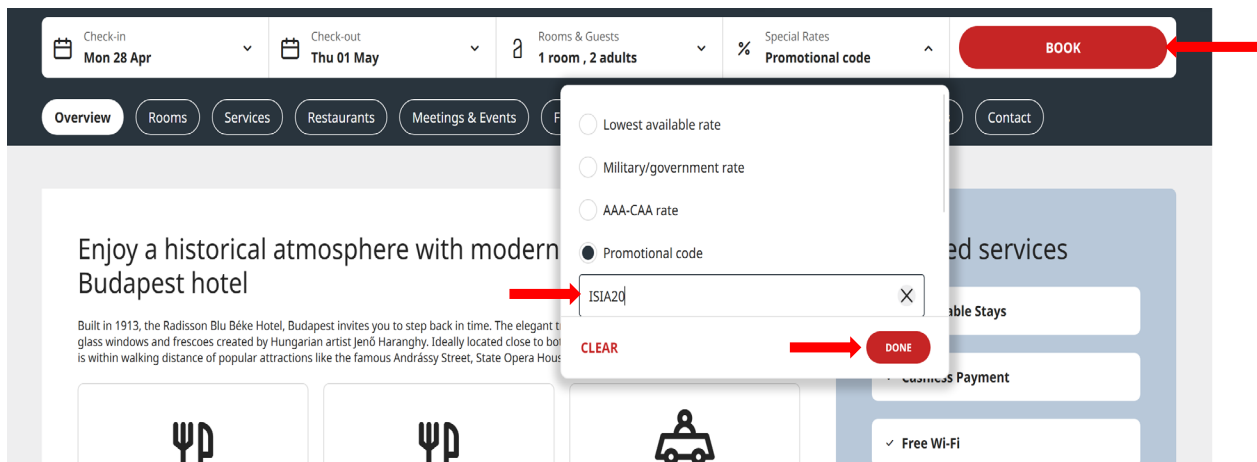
Check-in
Mon 28 Apr

Check-out
Thu 01 May

Rooms & Guests
1 room , 2 adults

Special Rates
Promotional code

BOOK

Overview | Rooms | Services | Restaurants | Meetings & Events | F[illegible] | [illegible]s | Contact

Lowest available rate

Military/government rate

AAA-CAA rate

Promotional code

ISIA20

CLEAR

DONE

Enjoy a historical atmosphere with modern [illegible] Budapest hotel

Built in 1913, the Radisson Blu Béke Hotel, Budapest invites you to step back in time. The elegant t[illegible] glass windows and frescoes created by Hungarian artist Jenő Haranghy. Ideally located close to bot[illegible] is within walking distance of popular attractions like the famous Andrássy Street, State Opera Hous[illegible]

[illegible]ed services

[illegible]able Stays

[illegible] Payment

✓ Free Wi-Fi